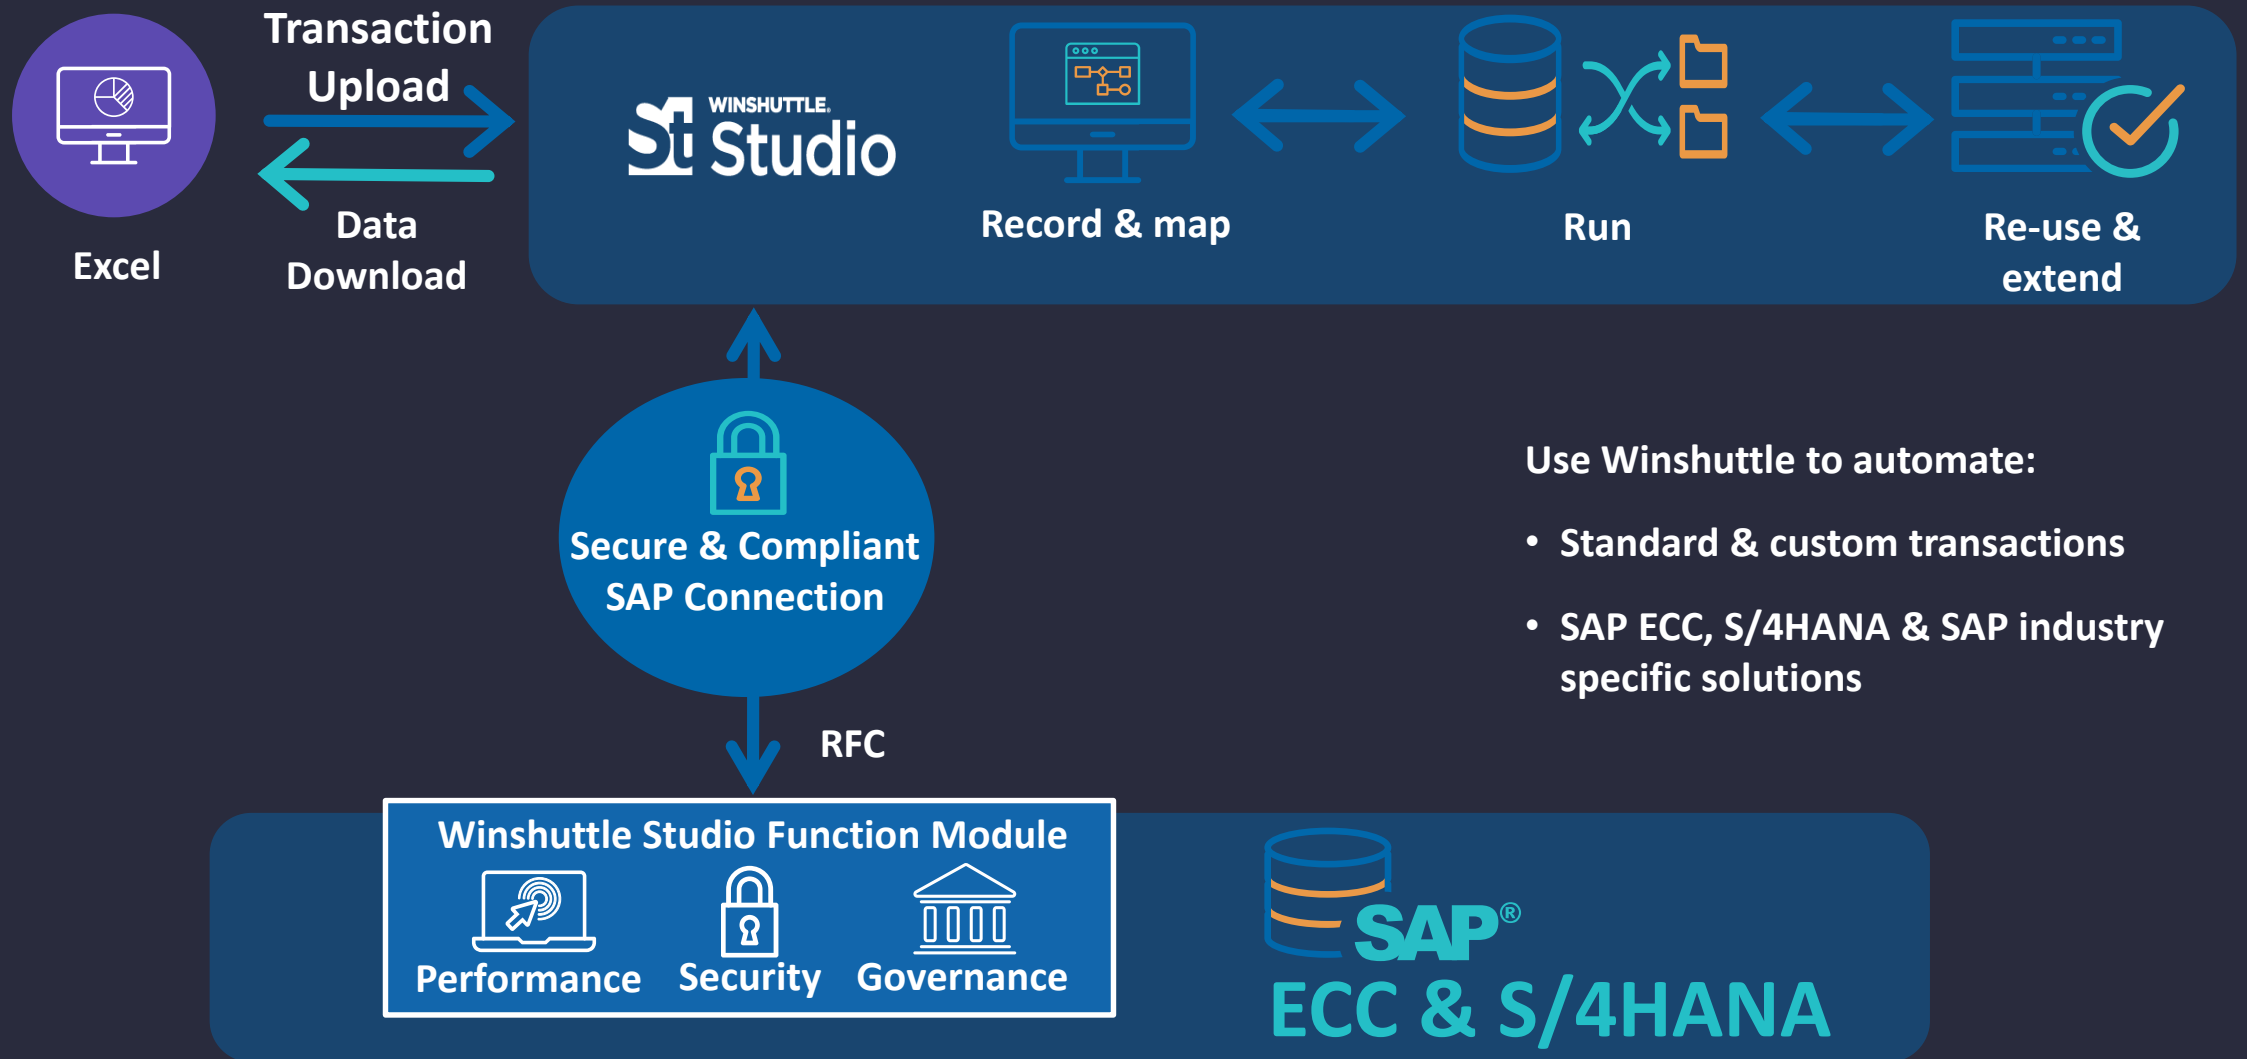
Excel

Transaction Upload

Data Download

St WINSHUTTLE. Studio

Record & map

Run

Re-use & extend

Secure & Compliant SAP Connection

RFC

Use Winshuttle to automate:

• Standard & custom transactions

• SAP ECC, S/4HANA & SAP industry specific solutions

Winshuttle Studio Function Module

Performance

Security

Governance

SAP®

ECC & S/4HANA